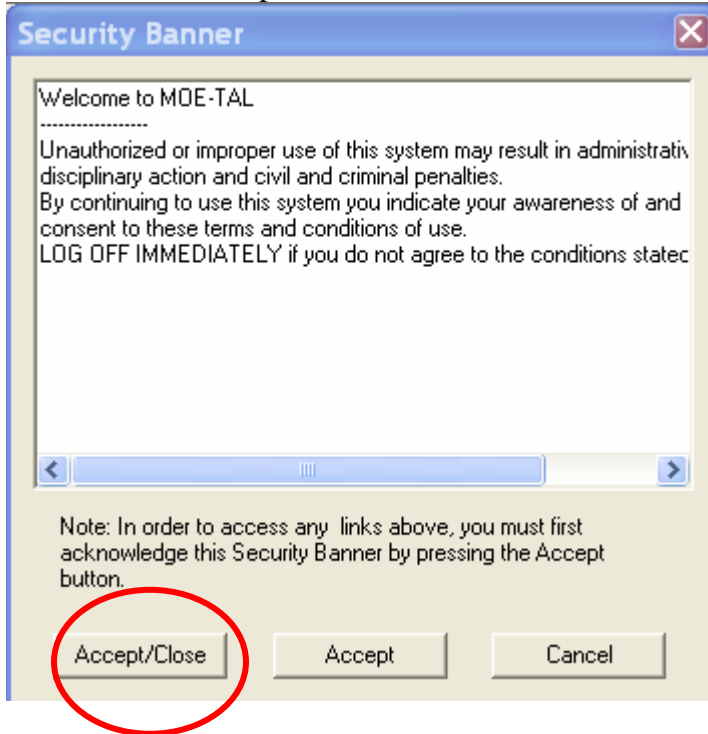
Security Banner

Welcome to MOE-TAL
------------------
Unauthorized or improper use of this system may result in administrativ disciplinary action and civil and criminal penalties.
By continuing to use this system you indicate your awareness of and consent to these terms and conditions of use.
LOG OFF IMMEDIATELY if you do not agree to the conditions statec

Note: In order to access any links above, you must first acknowledge this Security Banner by pressing the Accept button.

Accept/Close
Accept
Cancel